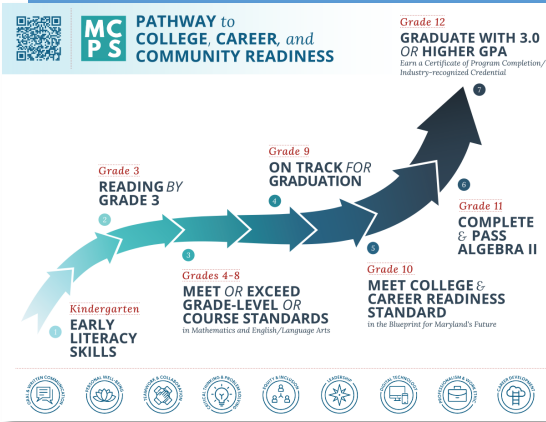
MCPS

PATHWAY to COLLEGE, CAREER, and COMMUNITY READINESS

Grade 12
GRADUATE WITH 3.0 OR HIGHER GPA
Earn a Certificate of Program Completion/Industry-recognized Credential

7

Grade 9
ON TRACK FOR GRADUATION

4

Grade 3
READING BY GRADE 3

2

6

Grade 11
COMPLETE & PASS ALGEBRA II

3

5

Grades 4-8
MEET OR EXCEED GRADE-LEVEL OR COURSE STANDARDS
in Mathematics and English/Language Arts

Grade 10
MEET COLLEGE & CAREER READINESS STANDARD
in the Blueprint for Maryland's Future

Kindergarten
EARLY LITERACY SKILLS

1

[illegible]